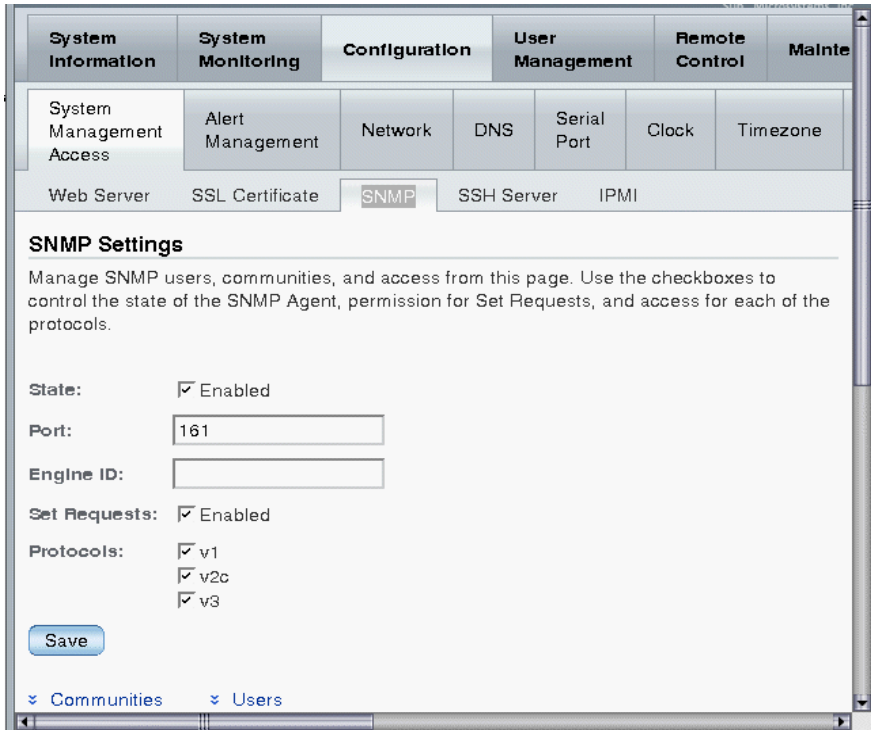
System Information | System Monitoring | Configuration | User Management | Remote Control | Mainte

System Management Access | Alert Management | Network | DNS | Serial Port | Clock | Timezone

Web Server | SSL Certificate | SNMP | SSH Server | IPMI

SNMP Settings

Manage SNMP users, communities, and access from this page. Use the checkboxes to control the state of the SNMP Agent, permission for Set Requests, and access for each of the protocols.

State: Enabled

Port: 161

Engine ID:

Set Requests: Enabled

Protocols: v1
v2c
v3

Save

Communities Users